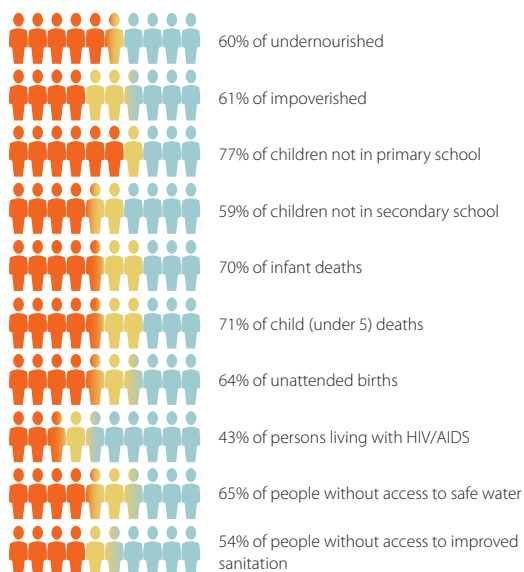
60% of undernourished

61% of impoverished

77% of children not in primary school

59% of children not in secondary school

70% of infant deaths

71% of child (under 5) deaths

64% of unattended births

43% of persons living with HIV/AIDS

65% of people without access to safe water

54% of people without access to improved sanitation